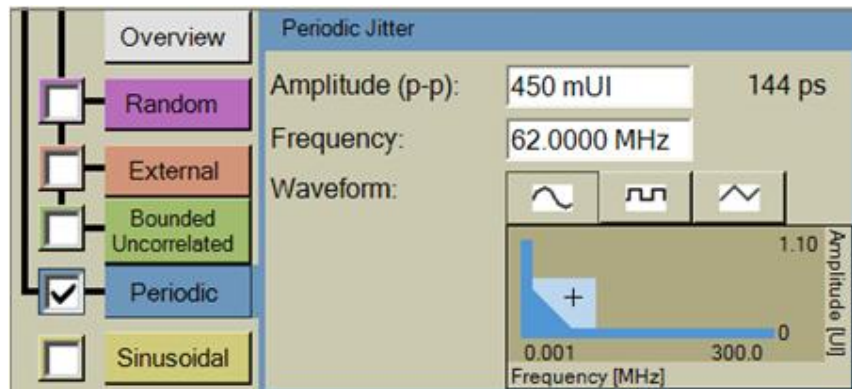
Overview

Random

External

Bounded Uncorrelated

Periodic

Sinusoidal

Periodic Jitter

Amplitude (p-p): 450 mUI 144 ps

Frequency: 62.0000 MHz

Waveform:

1.10

+

0

0.001 300.0

Frequency [MHz]

Amplitude [UI]